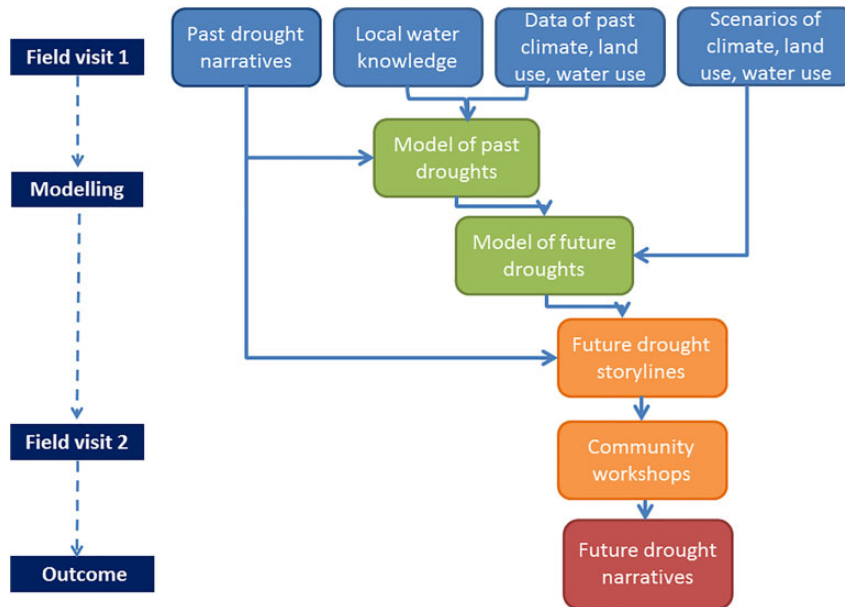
Field visit 1

Past drought narratives

Local water knowledge

Data of past climate, land use, water use

Scenarios of climate, land use, water use

Modelling

Model of past droughts

Model of future droughts

Future drought storylines

Field visit 2

Community workshops

Outcome

Future drought narratives